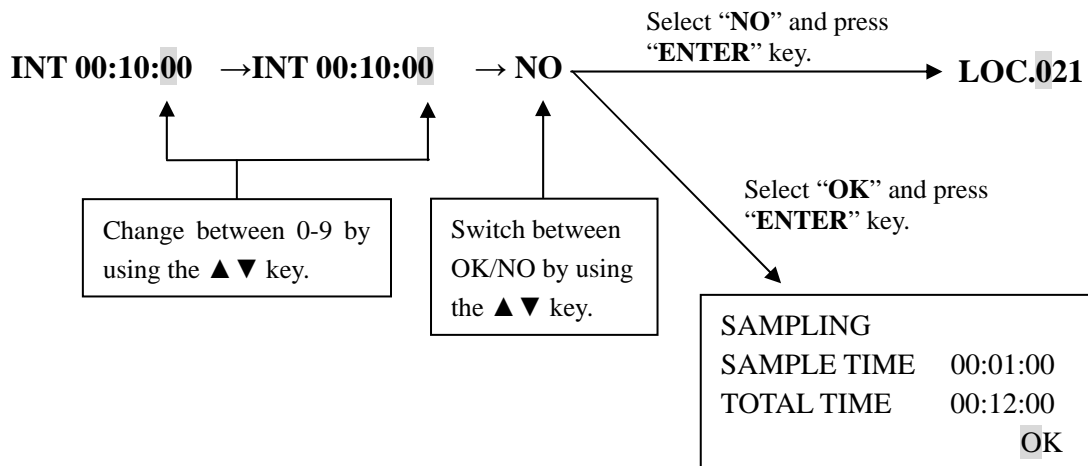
INT 00:10:00 →INT 00:10:00 → NO

Select “NO” and press “ENTER” key.

LOC.021

Change between 0-9 by using the ▲▼ key.

Switch between OK/NO by using the ▲▼ key.

Select “OK” and press “ENTER” key.

SAMPLING
SAMPLE TIME 00:01:00
TOTAL TIME 00:12:00
OK